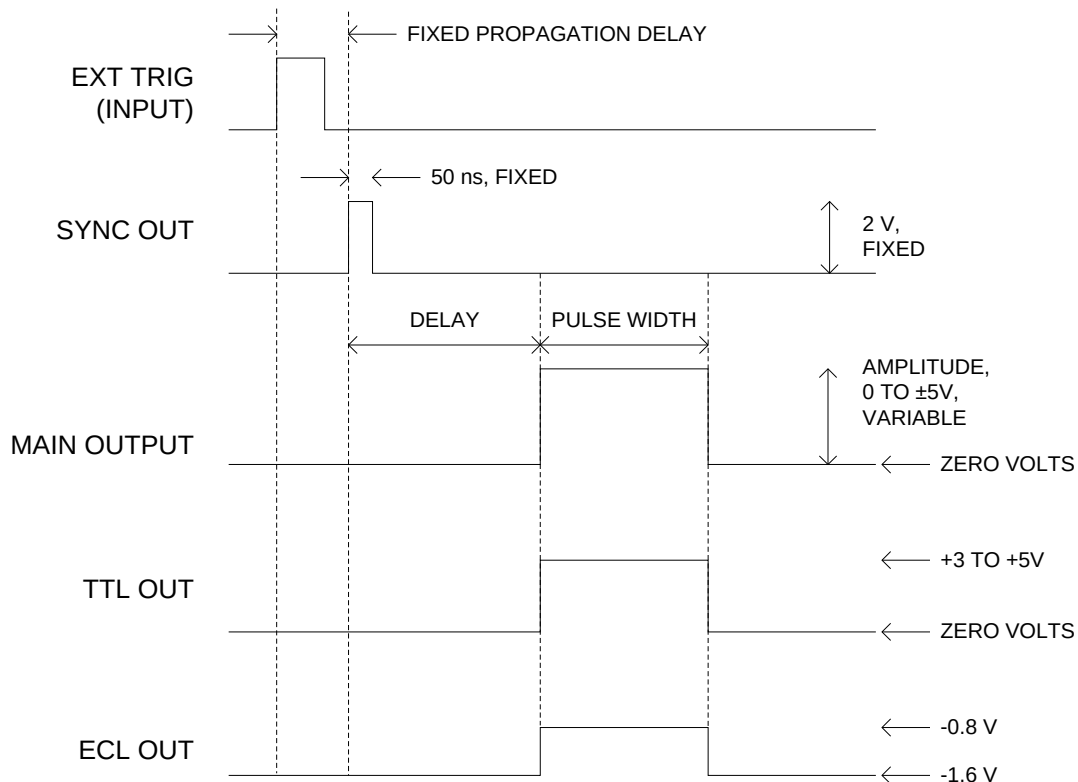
FIXED PROPAGATION DELAY

EXT TRIG (INPUT)

50 ns, FIXED

SYNC OUT

2 V, FIXED

DELAY

PULSE WIDTH

AMPLITUDE, 0 TO ±5V, VARIABLE

MAIN OUTPUT

ZERO VOLTS

+3 TO +5V

TTL OUT

ZERO VOLTS

-0.8 V

ECL OUT

-1.6 V